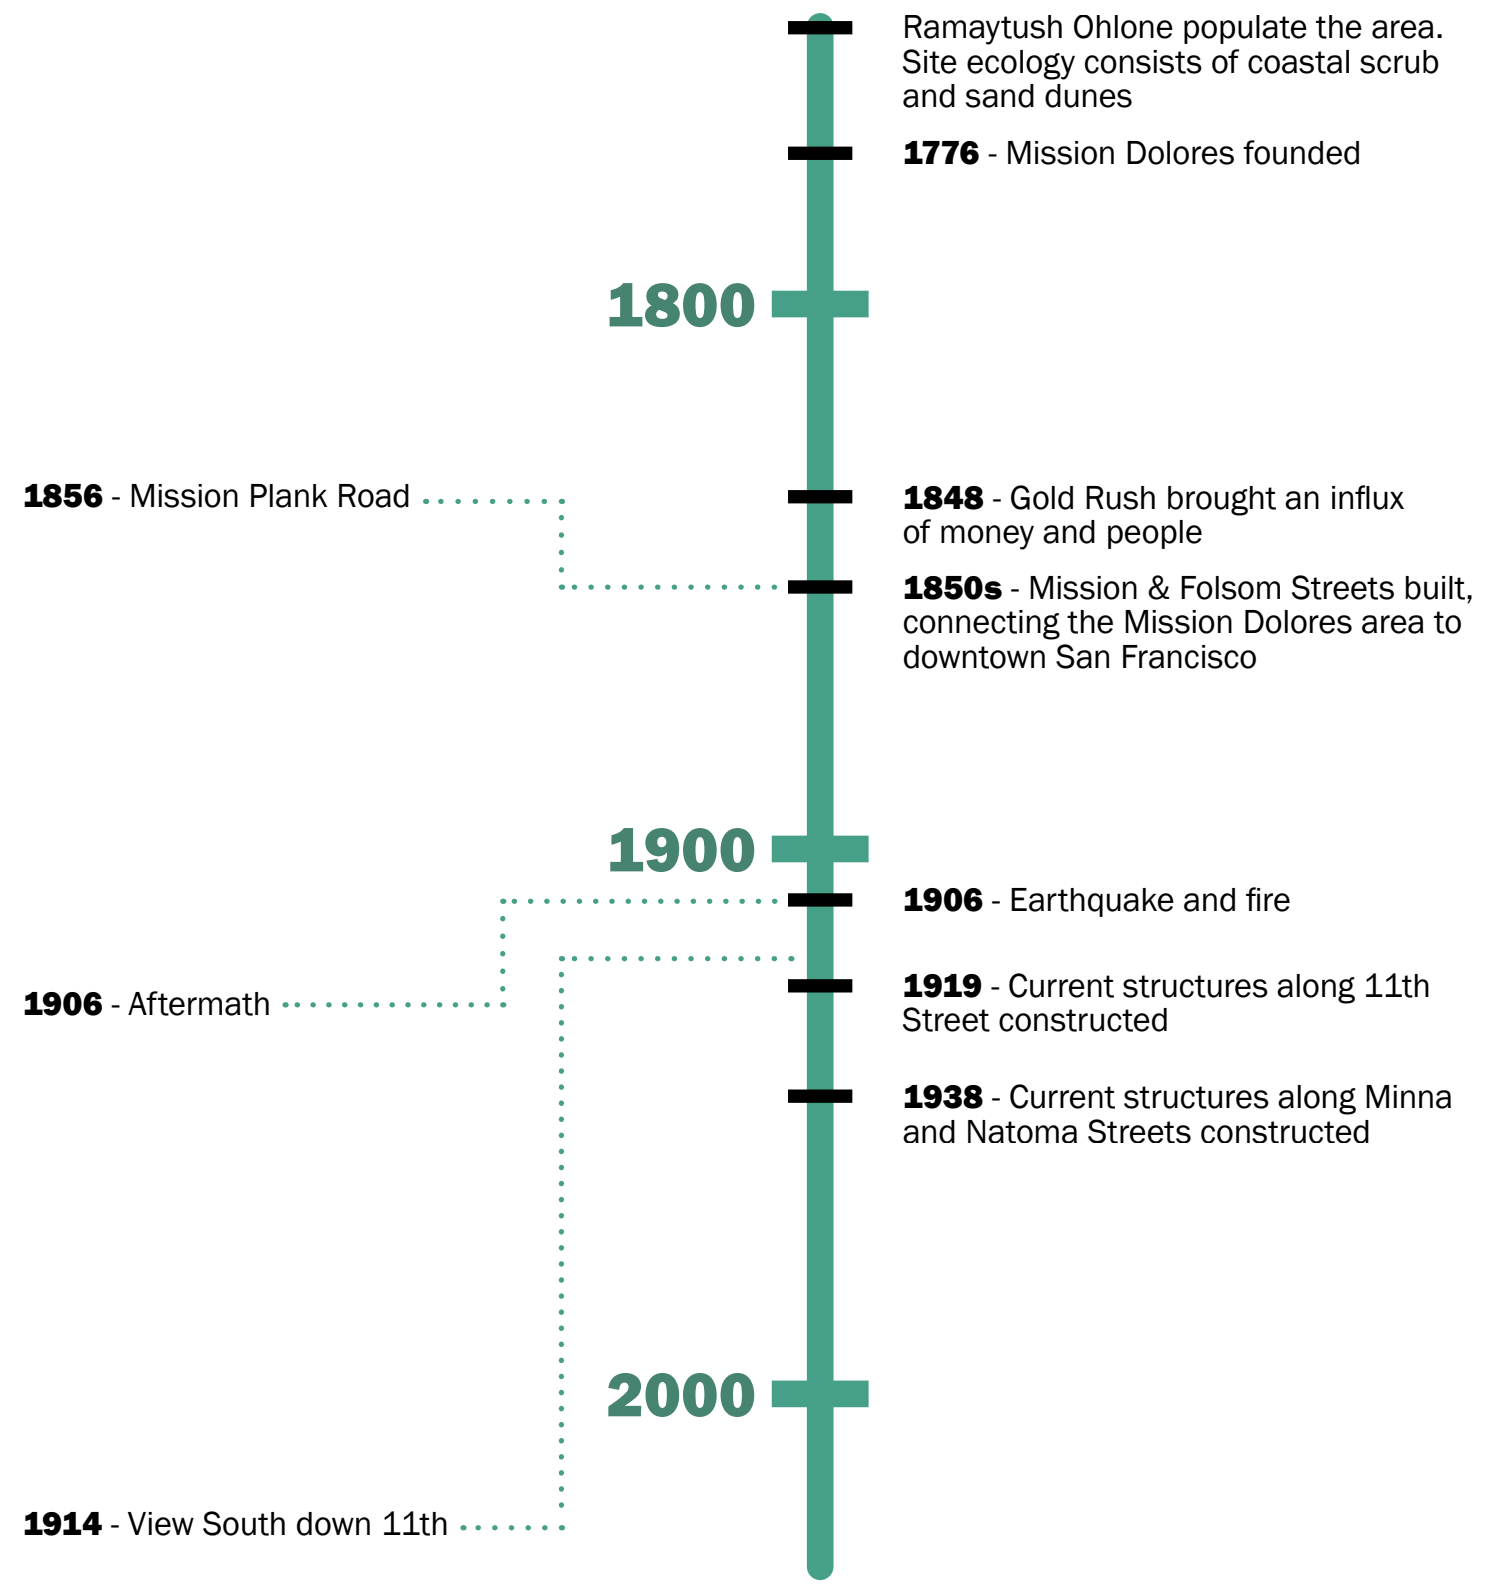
Ramaytush Ohlone populate the area. Site ecology consists of coastal scrub and sand dunes

**1776** - Mission Dolores founded

1800

**1856** - Mission Plank Road

**1848** - Gold Rush brought an influx of money and people

**1850s** - Mission & Folsom Streets built, connecting the Mission Dolores area to downtown San Francisco

1900

**1906** - Earthquake and fire

**1906** - Aftermath

**1919** - Current structures along 11th Street constructed

**1938** - Current structures along Minna and Natoma Streets constructed

2000

**1914** - View South down 11th